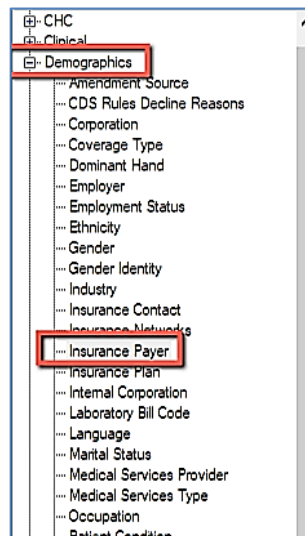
CHC
Clinical
Demographics
Amendment Source
CDS Rules Decline Reasons
Corporation
Coverage Type
Dominant Hand
Employer
Employment Status
Ethnicity
Gender
Gender Identity
Industry
Insurance Contact
Insurance Networks
Insurance Payer
Insurance Plan
Internal Corporation
Laboratory Bill Code
Language
Marital Status
Medical Services Provider
Medical Services Type
Occupation
Patient Condition